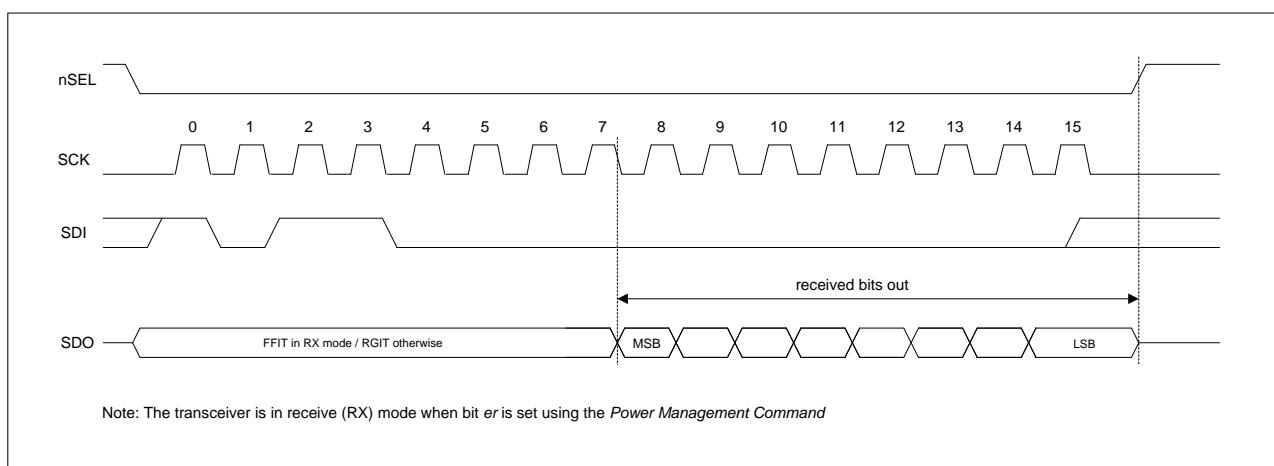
nSEL

0 1 2 3 4 5 6 7 8 9 10 11 12 13 14 15

SCK

SDI

received bits out

SDO

FFIT in RX mode / RGIT otherwise

MSB

LSB

Note: The transceiver is in receive (RX) mode when bit er is set using the Power Management Command